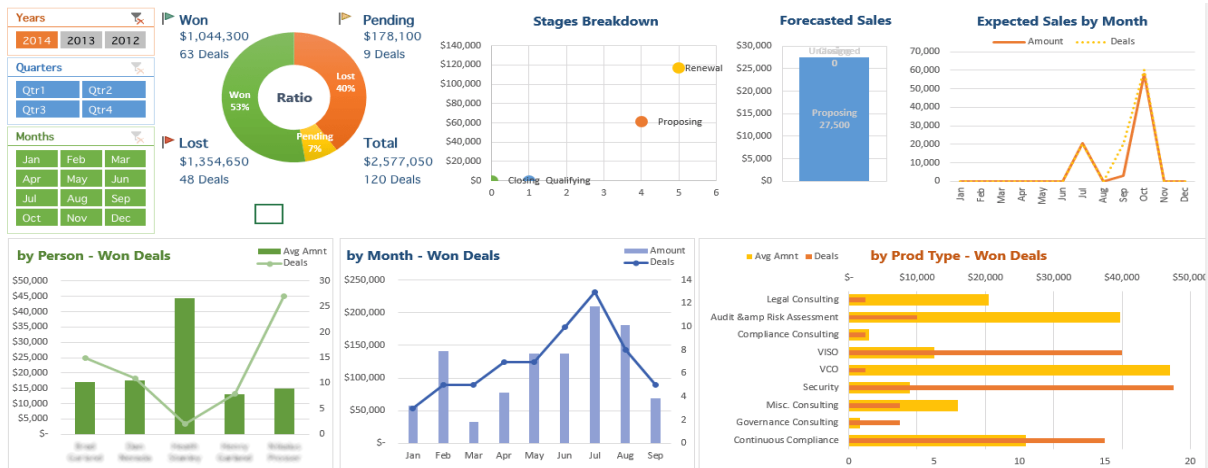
Years
2014 2013 2012

Quarters
Qtr1 Qtr2
Qtr3 Qtr4

Months
Jan Feb Mar
Apr May Jun
Jul Aug Sep
Oct Nov Dec

Won
$1,044,300
63 Deals

Lost
$1,354,650
48 Deals

Ratio
Won 53%
Lost 40%
Pending 7%

Pending
$178,100
9 Deals

Total
$2,577,050
120 Deals

Stages Breakdown
$140,000
$120,000
$100,000
$80,000
$60,000
$40,000
$20,000
$0
0 1 2 3 4 5 6
Renewal
Proposing
Closing Qualifying

Forecasted Sales
$30,000
$25,000
$20,000
$15,000
$10,000
$5,000
$0
Unchanged 0
Proposing 27,500

Expected Sales by Month
Amount Deals
70,000
60,000
50,000
40,000
30,000
20,000
10,000
0
Jan Feb Mar Apr May Jun Jul Aug Sep Oct Nov Dec

by Person - Won Deals
Avg Amnt
Deals
$50,000
$45,000
$40,000
$35,000
$30,000
$25,000
$20,000
$15,000
$10,000
$5,000
$-
30 25 20 15 10 5 0
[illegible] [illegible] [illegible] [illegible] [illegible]

by Month - Won Deals
Amount
Deals
$250,000
$200,000
$150,000
$100,000
$50,000
$-
14 12 10 8 6 4 2 0
Jan Feb Mar Apr May Jun Jul Aug Sep

by Prod Type - Won Deals
Avg Amnt Deals
$- $10,000 $20,000 $30,000 $40,000 $50,000
Legal Consulting
Audit &amp Risk Assessment
Compliance Consulting
VISO
VCO
Security
Misc. Consulting
Governance Consulting
Continuous Compliance
0 5 10 15 20